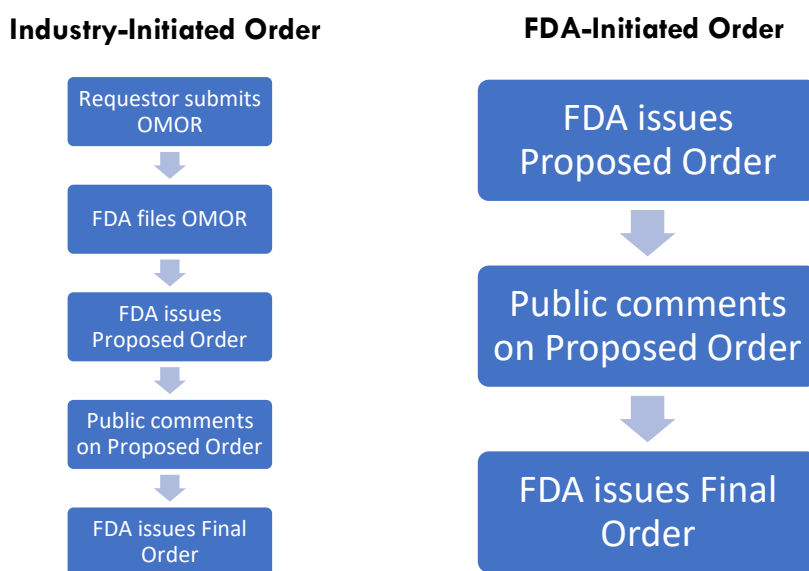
Industry-Initiated Order

Requestor submits OMOR

FDA files OMOR

FDA issues Proposed Order

Public comments on Proposed Order

FDA issues Final Order

FDA-Initiated Order

FDA issues Proposed Order

Public comments on Proposed Order

FDA issues Final Order